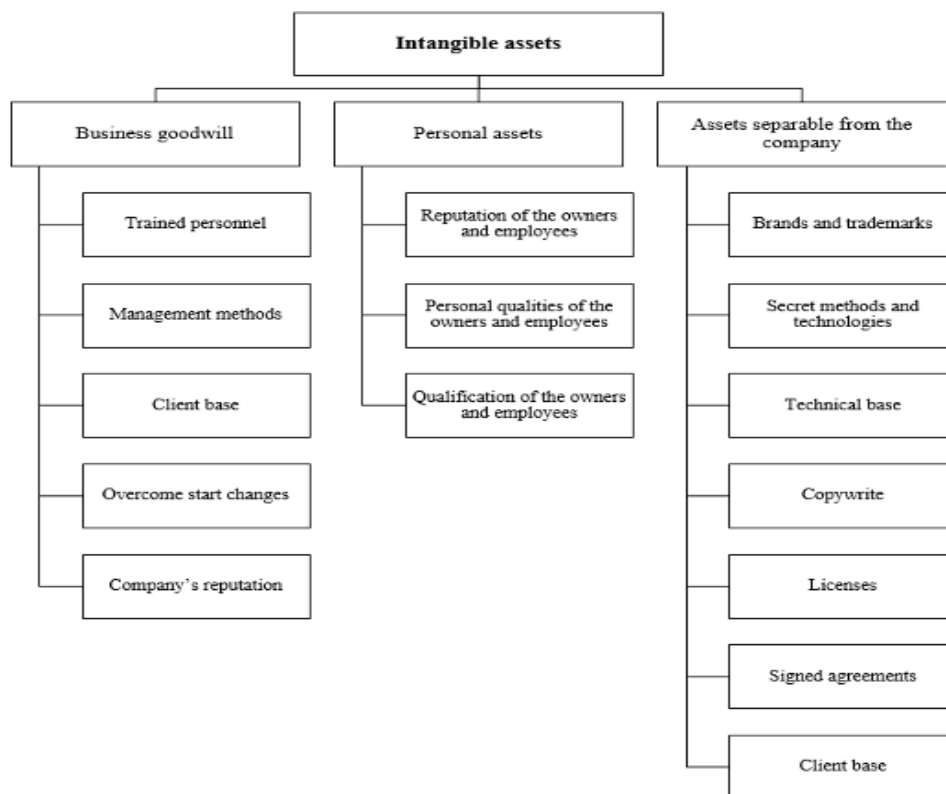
Intangible assets

Business goodwill

Trained personnel

Management methods

Client base

Overcome start changes

Company's reputation

Personal assets

Reputation of the owners and employees

Personal qualities of the owners and employees

Qualification of the owners and employees

Assets separable from the company

Brands and trademarks

Secret methods and technologies

Technical base

Copywrite

Licenses

Signed agreements

Client base